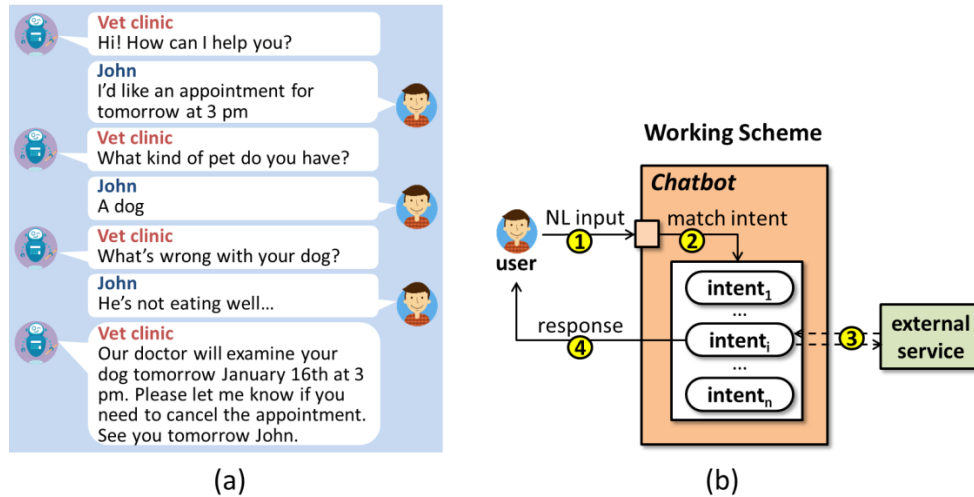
Vet clinic
Hi! How can I help you?

John
I'd like an appointment for tomorrow at 3 pm

Vet clinic
What kind of pet do you have?

John
A dog

Vet clinic
What's wrong with your dog?

John
He's not eating well...

Vet clinic
Our doctor will examine your dog tomorrow January 16th at 3 pm. Please let me know if you need to cancel the appointment. See you tomorrow John.

(a)

Working Scheme

Chatbot

user

NL input

1

match intent

2

intent$_1$

...

intent$_i$

...

intent$_n$

response

4

3

external service

(b)